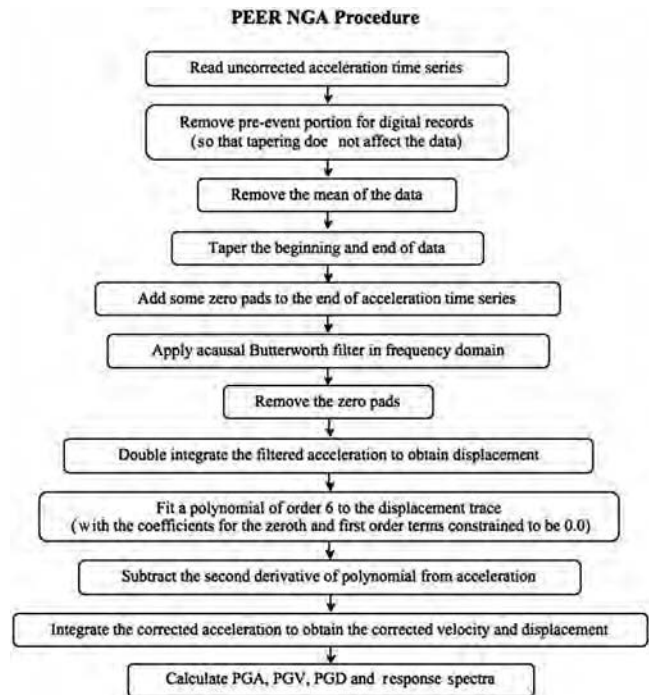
PEER NGA Procedure

Read uncorrected acceleration time series

Remove pre-event portion for digital records (so that tapering doe not affect the data)

Remove the mean of the data

Taper the beginning and end of data

Add some zero pads to the end of acceleration time series

Apply acausal Butterworth filter in frequency domain

Remove the zero pads

Double integrate the filtered acceleration to obtain displacement

Fit a polynomial of order 6 to the displacement trace (with the coefficients for the zeroth and first order terms constrained to be 0.0)

Subtract the second derivative of polynomial from acceleration

Integrate the corrected acceleration to obtain the corrected velocity and displacement

Calculate PGA, PGV, PGD and response spectra